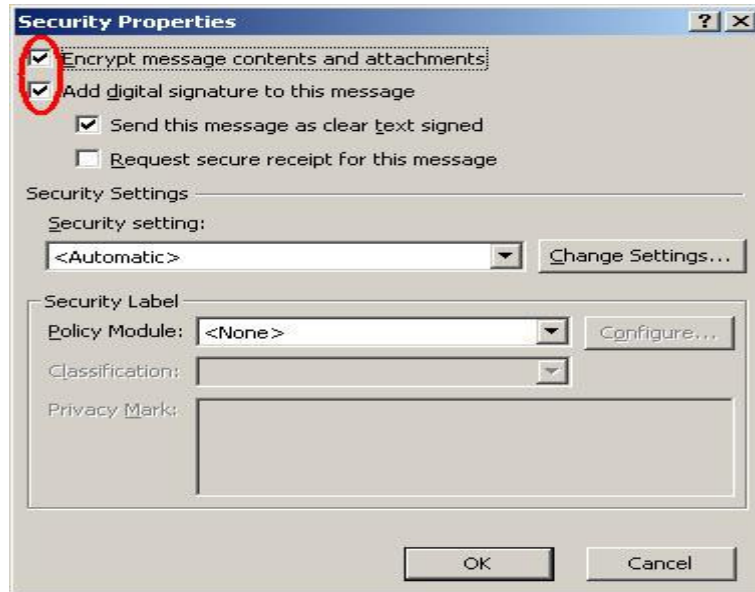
Security Properties

? X

Encrypt message contents and attachments

Add digital signature to this message

Send this message as clear text signed

Request secure receipt for this message

Security Settings

Security setting:

<Automatic>

Change Settings...

Security Label

Policy Module: <None>

Configure...

Classification:

Privacy Mark:

OK

Cancel